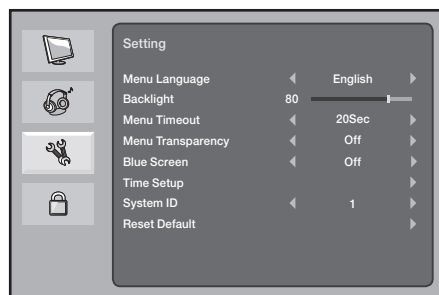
Setting

| | |
|---|---|
| Menu Language | English |
| Backlight | 80 |
| Menu Timeout | 20Sec |
| Menu Transparency | Off |
| Blue Screen | Off |
| Time Setup | |
| System ID | 1 |
| Reset Default | |